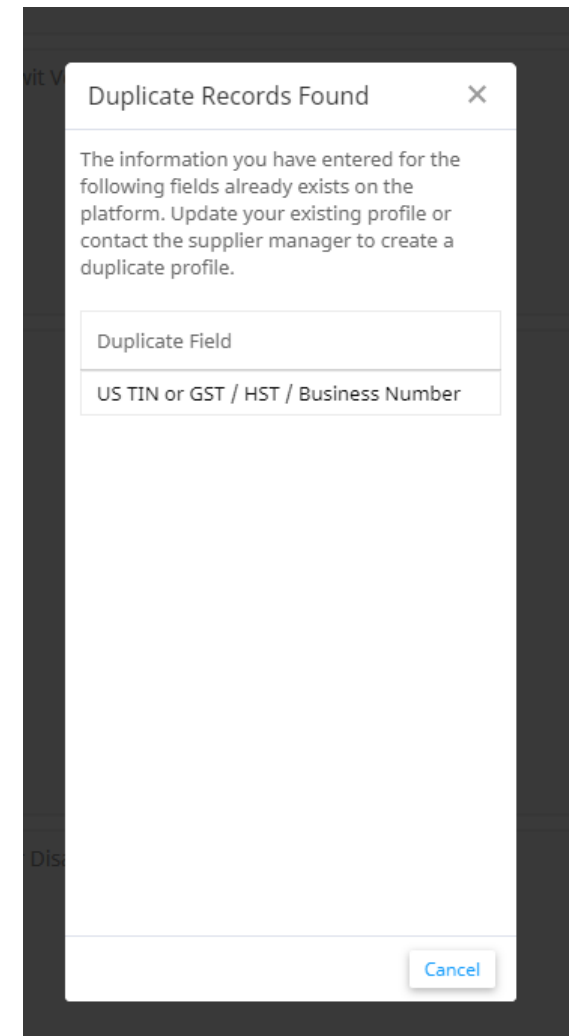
vit V

Duplicate Records Found ×

The information you have entered for the following fields already exists on the platform. Update your existing profile or contact the supplier manager to create a duplicate profile.

| Duplicate Field |
|---|
| US TIN or GST / HST / Business Number |

Dis

Cancel